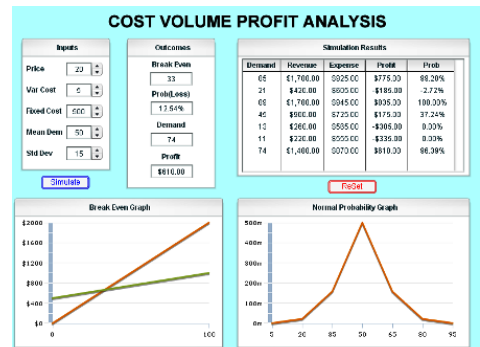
COST VOLUME PROFIT ANALYSIS

Inputs

Price 20

Var Cost 5

Fixed Cost 500

Mean Dem 50

Std Dev 15

Simulate

Outcomes

Break Even

33

Prob(Loss)

13.54%

Demand

74

Profit

$610.00

Simulation Results

| Demand | Revenue | Expense | Profit | Prob |
|---|---|---|---|---|
| 65 | $1,700.00 | $825.00 | $775.00 | 98.20% |
| 21 | $420.00 | $605.00 | -$185.00 | -2.72% |
| 69 | $1,700.00 | $845.00 | $835.00 | 100.00% |
| 45 | $900.00 | $725.00 | $175.00 | 37.24% |
| 13 | $260.00 | $565.00 | -$305.00 | 0.00% |
| 11 | $220.00 | $555.00 | -$335.00 | 0.00% |
| 74 | $1,480.00 | $870.00 | $610.00 | 96.39% |

ReSet

Break Even Graph

$2000

$1600

$1200

$800

$400

$0

0

100

Normal Probability Graph

500m

400m

300m

200m

100m

0m

5

20

35

50

65

80

95